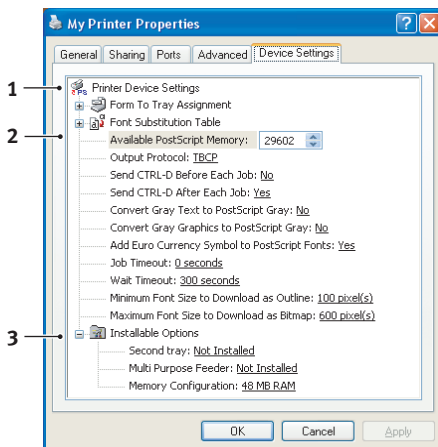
My Printer Properties

General | Sharing | Ports | Advanced | Device Settings

1
2
3

Printer Device Settings
Form To Tray Assignment
Font Substitution Table
Available PostScript Memory: 29602
Output Protocol: TBCP
Send CTRL-D Before Each Job: No
Send CTRL-D After Each Job: Yes
Convert Gray Text to PostScript Gray: No
Convert Gray Graphics to PostScript Gray: No
Add Euro Currency Symbol to PostScript Fonts: Yes
Job Timeout: 0 seconds
Wait Timeout: 300 seconds
Minimum Font Size to Download as Outline: 100 pixel(s)
Maximum Font Size to Download as Bitmap: 600 pixel(s)
Installable Options
Second tray: Not Installed
Multi Purpose Feeder: Not Installed
Memory Configuration: 48 MB RAM

OK | Cancel | Apply